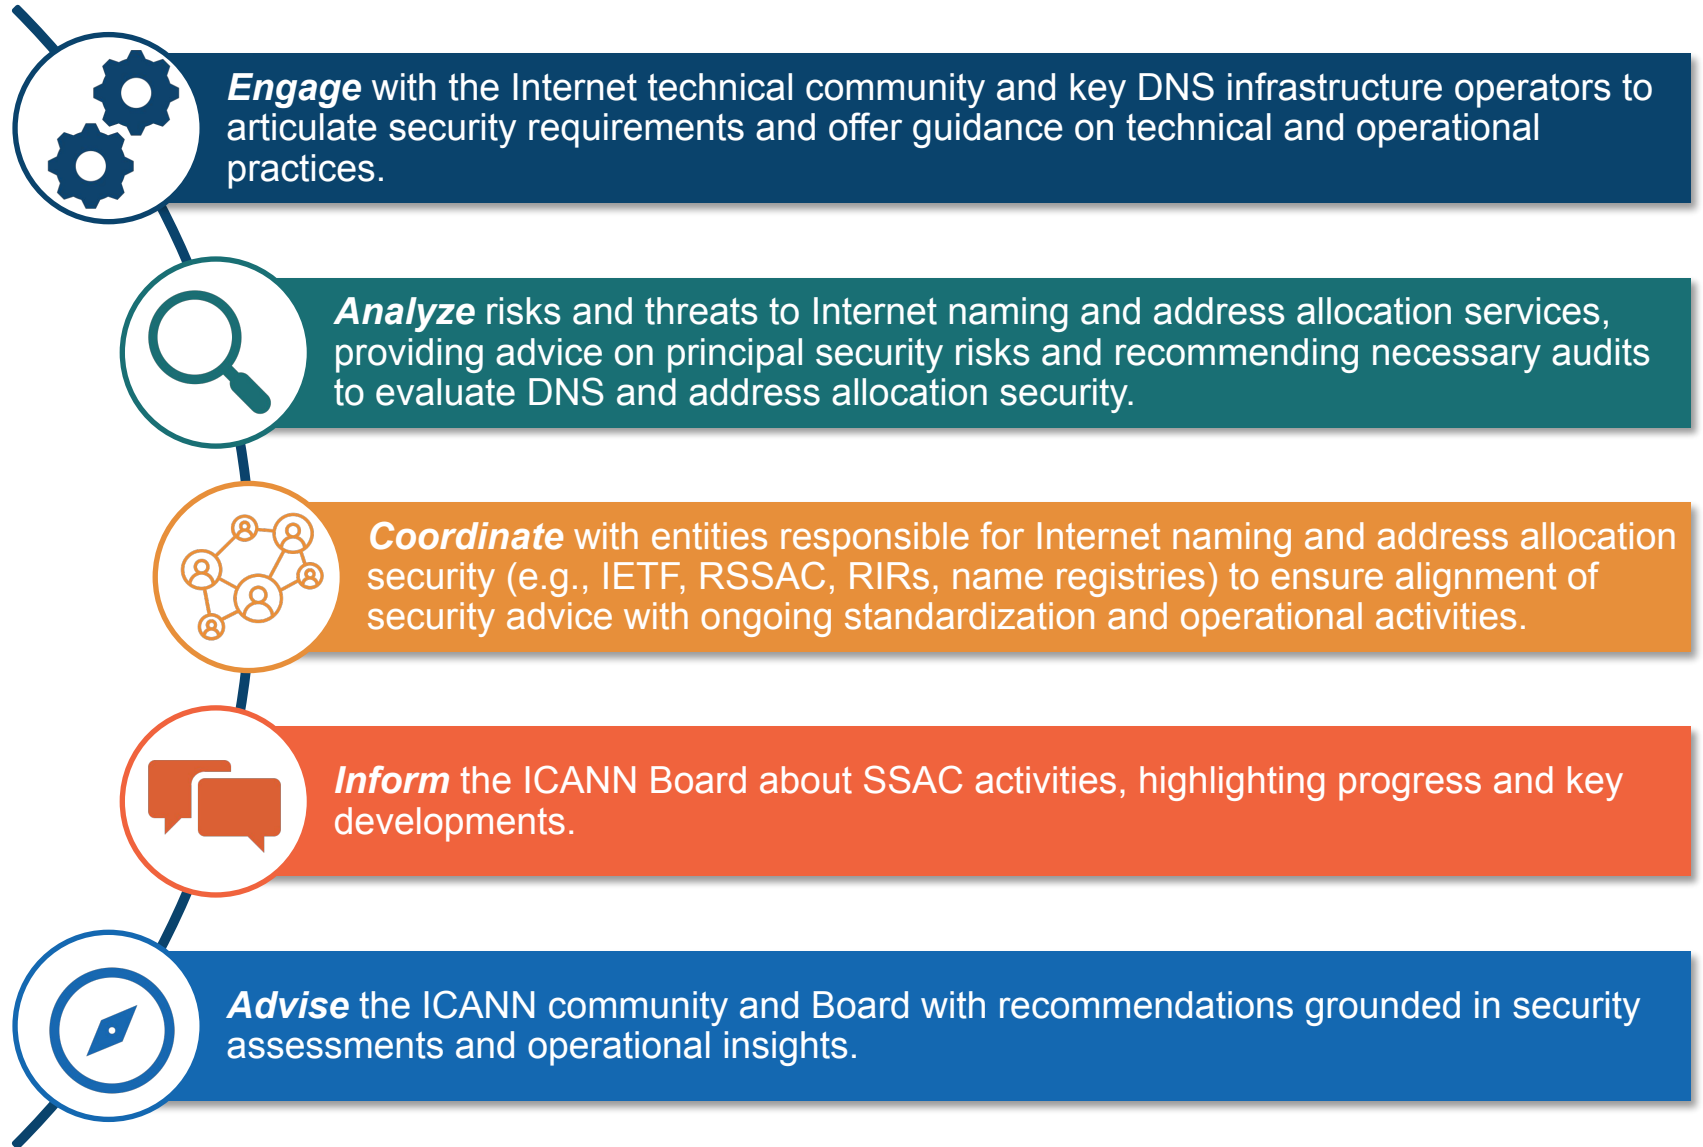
Engage with the Internet technical community and key DNS infrastructure operators to articulate security requirements and offer guidance on technical and operational practices.

Analyze risks and threats to Internet naming and address allocation services, providing advice on principal security risks and recommending necessary audits to evaluate DNS and address allocation security.

Coordinate with entities responsible for Internet naming and address allocation security (e.g., IETF, RSSAC, RIRs, name registries) to ensure alignment of security advice with ongoing standardization and operational activities.

Inform the ICANN Board about SSAC activities, highlighting progress and key developments.

Advise the ICANN community and Board with recommendations grounded in security assessments and operational insights.